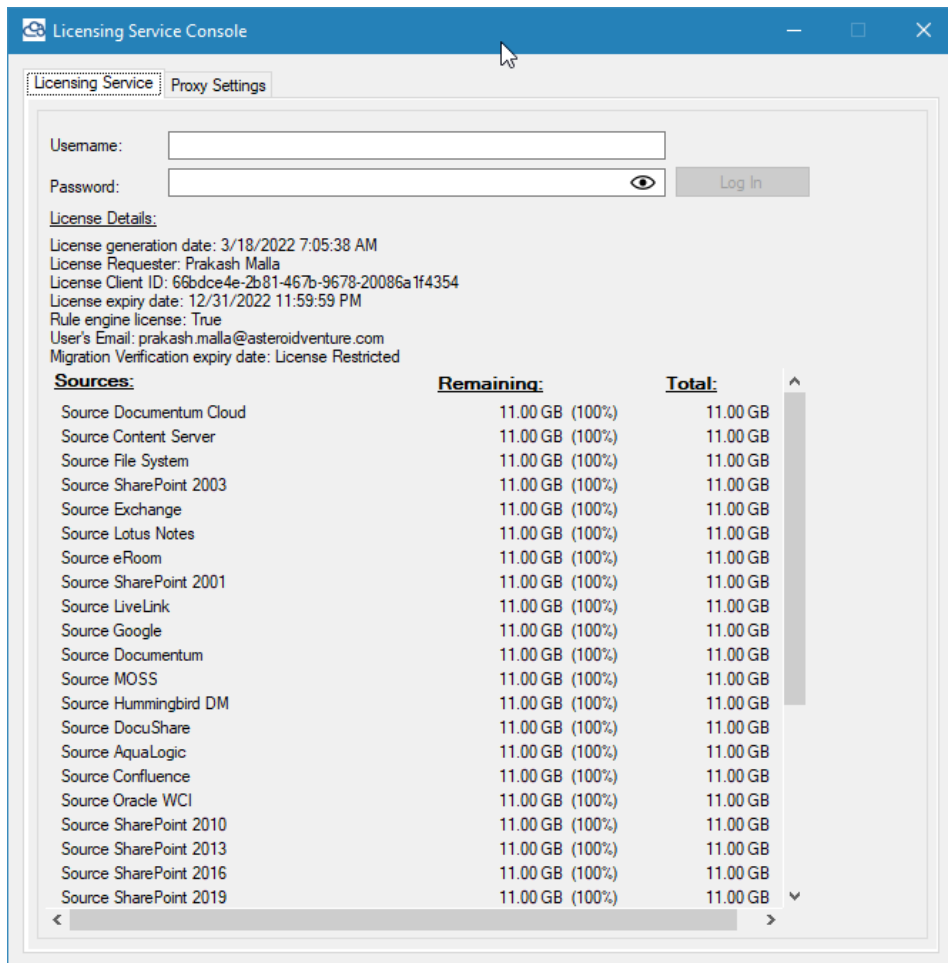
Licensing Service Console

Licensing Service | Proxy Settings

Username:

Password:

Log In

License Details:

License generation date: 3/18/2022 7:05:38 AM
License Requester: Prakash Malla
License Client ID: 66bdce4e-2b81-467b-9678-20086a1f4354
License expiry date: 12/31/2022 11:59:59 PM
Rule engine license: True
User's Email: prakash.malla@asteroidventure.com
Migration Verification expiry date: License Restricted

| Sources: | Remaining: | Total: |
|---|---|---|
| Source Documentum Cloud | 11.00 GB (100%) | 11.00 GB |
| Source Content Server | 11.00 GB (100%) | 11.00 GB |
| Source File System | 11.00 GB (100%) | 11.00 GB |
| Source SharePoint 2003 | 11.00 GB (100%) | 11.00 GB |
| Source Exchange | 11.00 GB (100%) | 11.00 GB |
| Source Lotus Notes | 11.00 GB (100%) | 11.00 GB |
| Source eRoom | 11.00 GB (100%) | 11.00 GB |
| Source SharePoint 2001 | 11.00 GB (100%) | 11.00 GB |
| Source LiveLink | 11.00 GB (100%) | 11.00 GB |
| Source Google | 11.00 GB (100%) | 11.00 GB |
| Source Documentum | 11.00 GB (100%) | 11.00 GB |
| Source MOSS | 11.00 GB (100%) | 11.00 GB |
| Source Hummingbird DM | 11.00 GB (100%) | 11.00 GB |
| Source DocuShare | 11.00 GB (100%) | 11.00 GB |
| Source AquaLogic | 11.00 GB (100%) | 11.00 GB |
| Source Confluence | 11.00 GB (100%) | 11.00 GB |
| Source Oracle WCI | 11.00 GB (100%) | 11.00 GB |
| Source SharePoint 2010 | 11.00 GB (100%) | 11.00 GB |
| Source SharePoint 2013 | 11.00 GB (100%) | 11.00 GB |
| Source SharePoint 2016 | 11.00 GB (100%) | 11.00 GB |
| Source SharePoint 2019 | 11.00 GB (100%) | 11.00 GB |